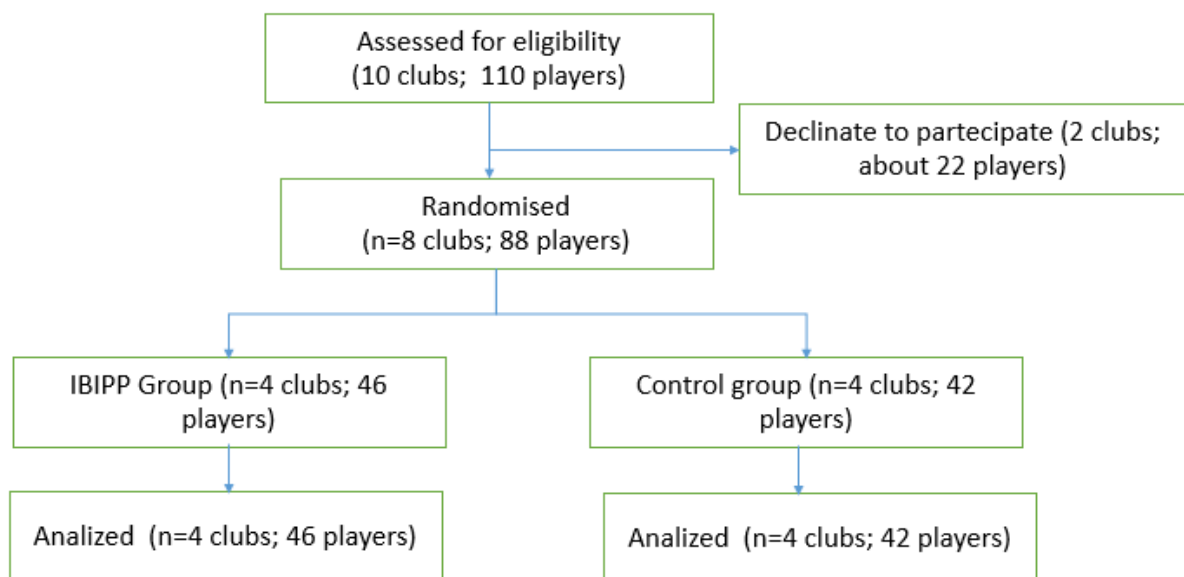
Assessed for eligibility
(10 clubs; 110 players)

Declinate to partecipate (2 clubs; about 22 players)

Randomised
(n=8 clubs; 88 players)

IBIPP Group (n=4 clubs; 46 players)

Control group (n=4 clubs; 42 players)

Analized (n=4 clubs; 46 players)

Analized (n=4 clubs; 42 players)